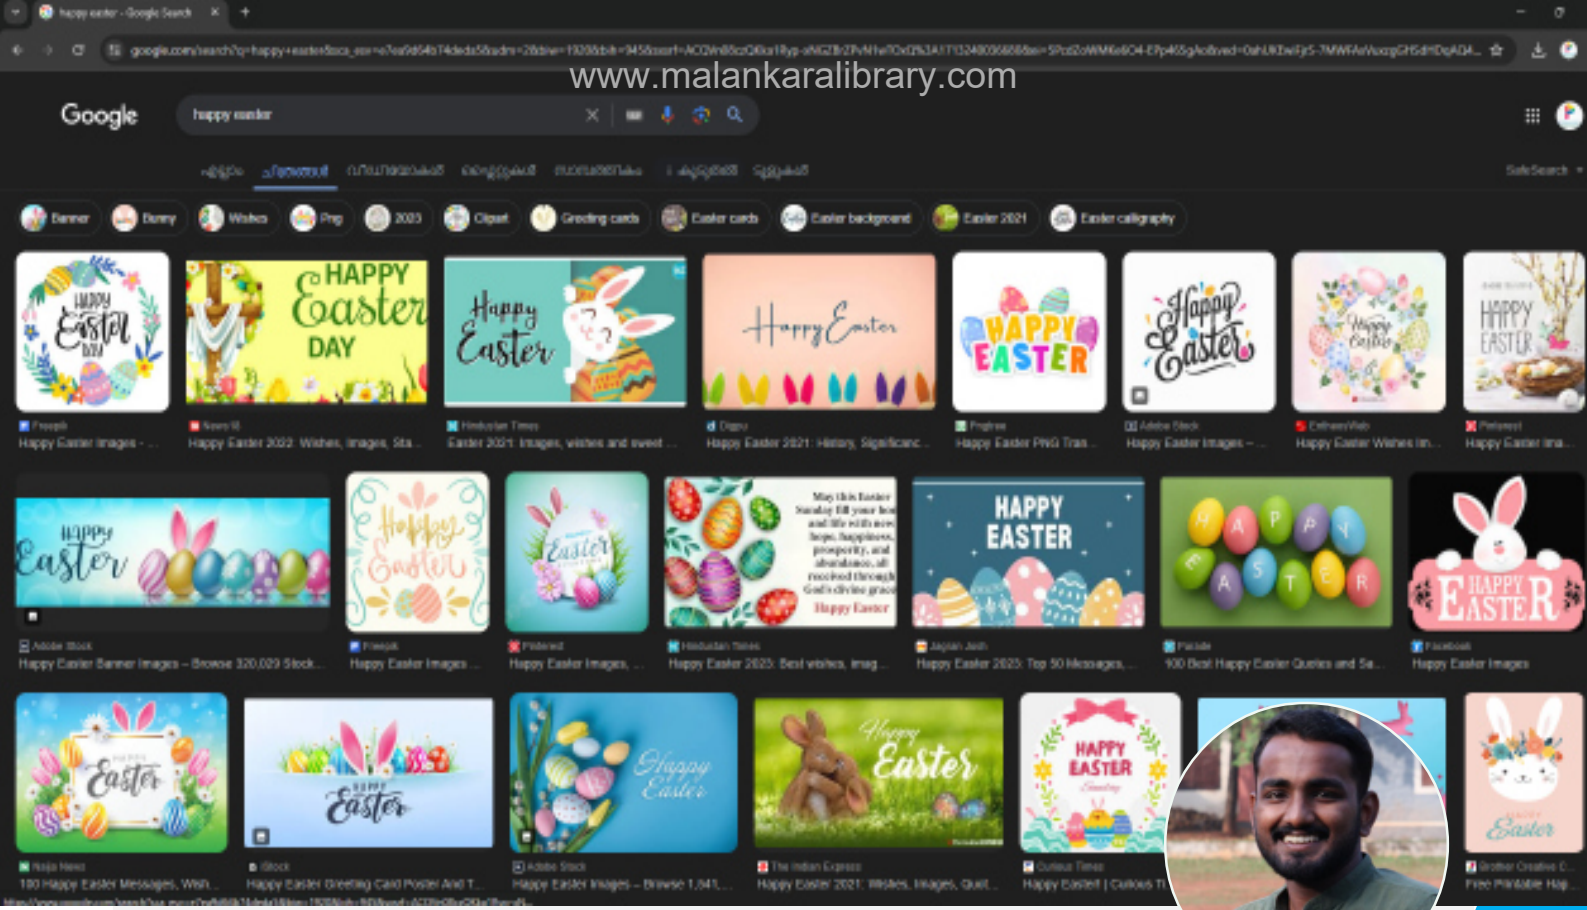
happy easter - Google Search

www.malankaralibrary.com

Google

happy easter

Banner Bunny Wishes Png 2023 Clipart Greeting cards Easter cards Easter background Easter 2021 Easter calligraphy

SafeSearch

HAPPY Easter DAY

Happy Easter

Happy Easter

HAPPY EASTER

Happy Easter

Happy Easter

HAPPY EASTER

Freepik
Happy Easter Images - ...

News18
Happy Easter 2022: Wishes, Images, Sta...

Hindustan Times
Easter 2021: Images, wishes and sweet ...

Digpu
Happy Easter 2021: History, Significanc...

Pngtree
Happy Easter PNG Tran...

Adobe Stock
Happy Easter Images – ...

Happy Easter Wishes Im...

Pinterest
Happy Easter Ima...

Happy Easter

Happy Easter

Easter

May this Easter Sunday fill your home and life with new hope, happiness, prosperity, and abundance, all received through God's divine grace. Happy Easter

HAPPY EASTER

H A P P Y E A S T E R

HAPPY EASTER

Adobe Stock
Happy Easter Banner Images – Browse 320,029 Stock...

Freepik
Happy Easter Images ...

Pinterest
Happy Easter Images, ...

Hindustan Times
Happy Easter 2023: Best wishes, imag...

Jagran Josh
Happy Easter 2023: Top 50 Messages, ...

Parade
100 Best Happy Easter Quotes and Sa...

Facebook
Happy Easter Images

Easter

Happy Easter

Happy Easter

Happy Easter

HAPPY EASTER

Easter

Naija News
100 Happy Easter Messages, Wish...

iStock
Happy Easter Greeting Card Poster And T...

Adobe Stock
Happy Easter Images – Browse 1,041,...

The Indian Express
Happy Easter 2021: Wishes, Images, Quot...

Curious Times
Happy Easter! | Curious Ti...

Free Printable Hap...